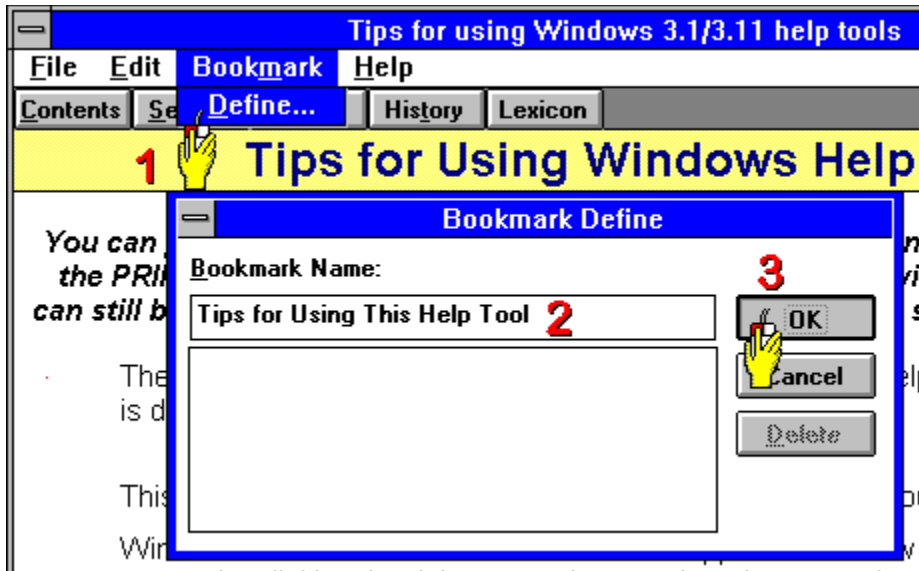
Tips for using Windows 3.1/3.11 help tools

File Edit Bookmark Help

Contents Se Define... History Lexicon

1 Tips for Using Windows Help

You can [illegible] the PRI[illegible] can still b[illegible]

The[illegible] is d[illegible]

This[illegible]

Win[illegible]

Bookmark Define

Bookmark Name:

Tips for Using This Help Tool 2

3

OK

Cancel

Delete